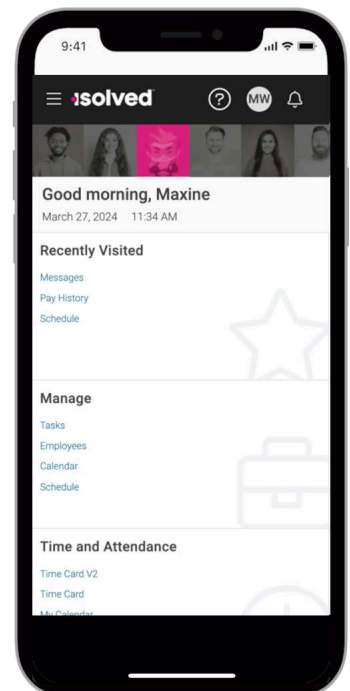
9:41

isolved

MW

Good morning, Maxine
March 27, 2024 11:34 AM

Recently Visited
Messages
Pay History
Schedule

Manage
Tasks
Employees
Calendar
Schedule

Time and Attendance
Time Card V2
Time Card
My Calendar